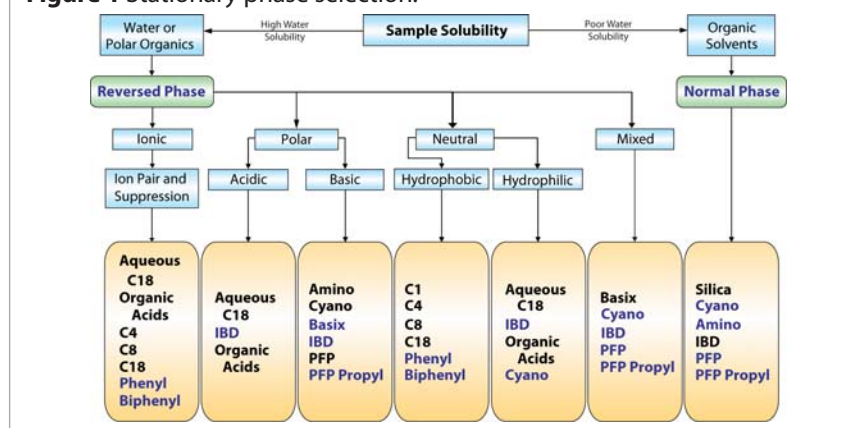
Figure 1 Stationary phase selection.

Sample Solubility

High Water Solubility

Water or Polar Organics

Poor Water Solubility

Organic Solvents

Reversed Phase

Normal Phase

Ionic

Polar

Neutral

Mixed

Ion Pair and Suppression

Acidic

Basic

Hydrophobic

Hydrophilic

Aqueous C18 Organic Acids C4 C8 C18 Phenyl Biphenyl

Aqueous C18 IBD Organic Acids

Amino Cyano Basix IBD PFP PFP Propyl

C1 C4 C8 C18 Phenyl Biphenyl

Aqueous C18 IBD Organic Acids Cyano

Basix Cyano IBD PFP PFP Propyl

Silica Cyano Amino IBD PFP PFP Propyl